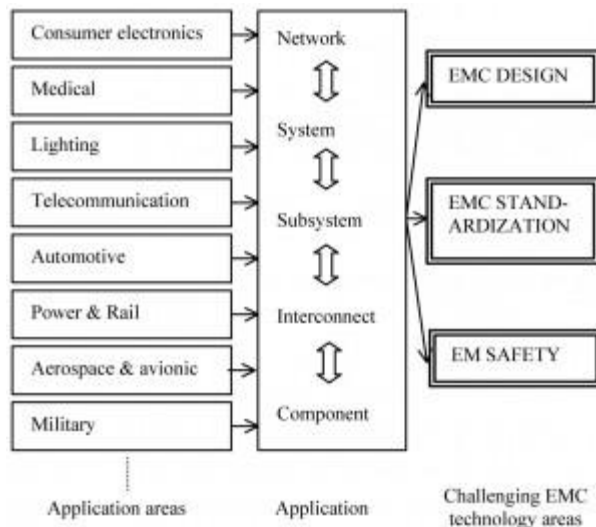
Consumer electronics

Medical

Lighting

Telecommunication

Automotive

Power & Rail

Aerospace & avionic

Military

Network

System

Subsystem

Interconnect

Component

EMC DESIGN

EMC STANDARDIZATION

EM SAFETY

Application areas

Application

Challenging EMC technology areas